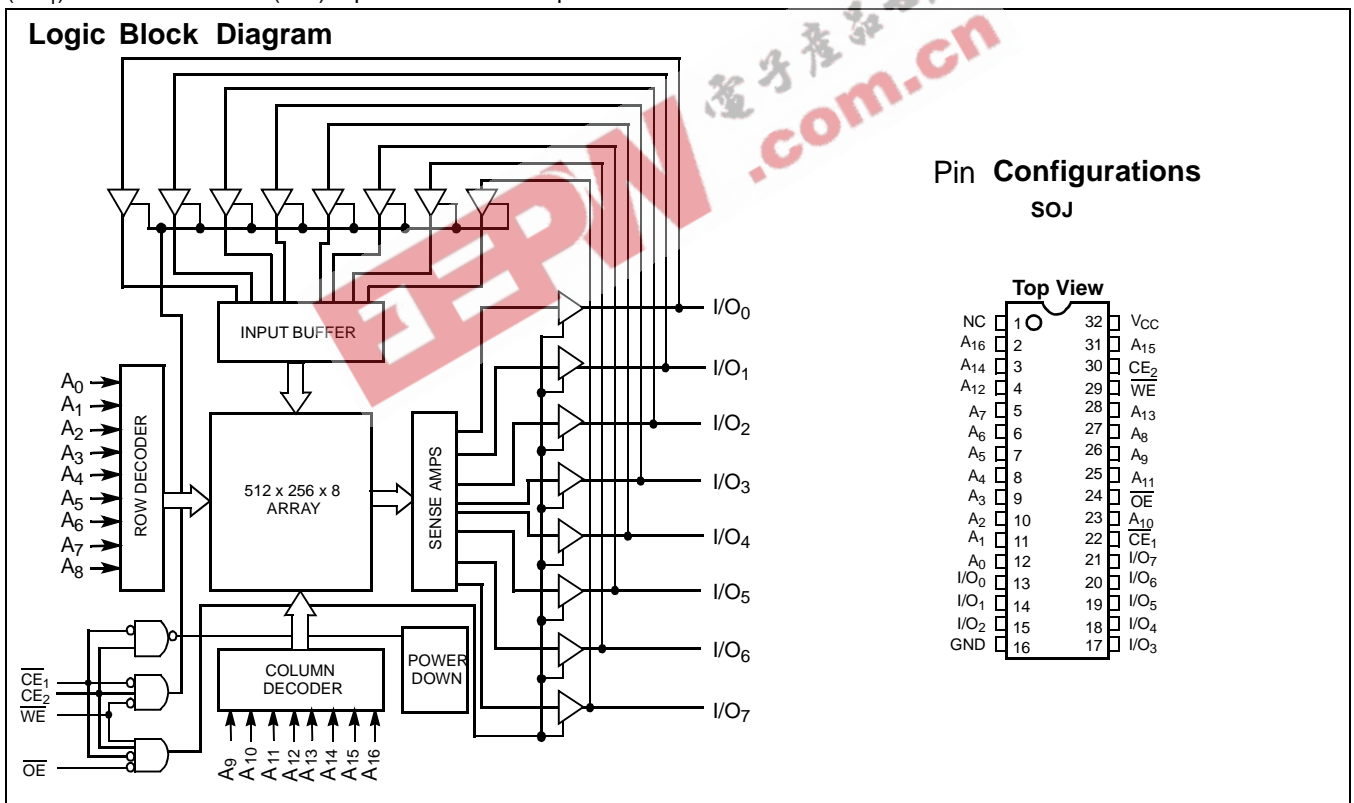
Logic Block Diagram

.com.cn

INPUT BUFFER

$A_0$
$A_1$
$A_2$
$A_3$
$A_4$
$A_5$
$A_6$
$A_7$
$A_8$

ROW DECODER

512 x 256 x 8
ARRAY

SENSE AMPS

$I/O_0$
$I/O_1$
$I/O_2$
$I/O_3$
$I/O_4$
$I/O_5$
$I/O_6$
$I/O_7$

COLUMN DECODER

POWER DOWN

$\overline{CE_1}$
$CE_2$
$\overline{WE}$
$\overline{OE}$

$A_9$ $A_{10}$ $A_{11}$ $A_{12}$ $A_{13}$ $A_{14}$ $A_{15}$ $A_{16}$

Pin Configurations
SOJ

Top View

| | | | |
|---|---|---|---|
| NC | 1 | 32 | $V_{CC}$ |
| $A_{16}$ | 2 | 31 | $A_{15}$ |
| $A_{14}$ | 3 | 30 | $CE_2$ |
| $A_{12}$ | 4 | 29 | $\overline{WE}$ |
| $A_7$ | 5 | 28 | $A_{13}$ |
| $A_6$ | 6 | 27 | $A_8$ |
| $A_5$ | 7 | 26 | $A_9$ |
| $A_4$ | 8 | 25 | $A_{11}$ |
| $A_3$ | 9 | 24 | $\overline{OE}$ |
| $A_2$ | 10 | 23 | $A_{10}$ |
| $A_1$ | 11 | 22 | $\overline{CE_1}$ |
| $A_0$ | 12 | 21 | $I/O_7$ |
| $I/O_0$ | 13 | 20 | $I/O_6$ |
| $I/O_1$ | 14 | 19 | $I/O_5$ |
| $I/O_2$ | 15 | 18 | $I/O_4$ |
| GND | 16 | 17 | $I/O_3$ |